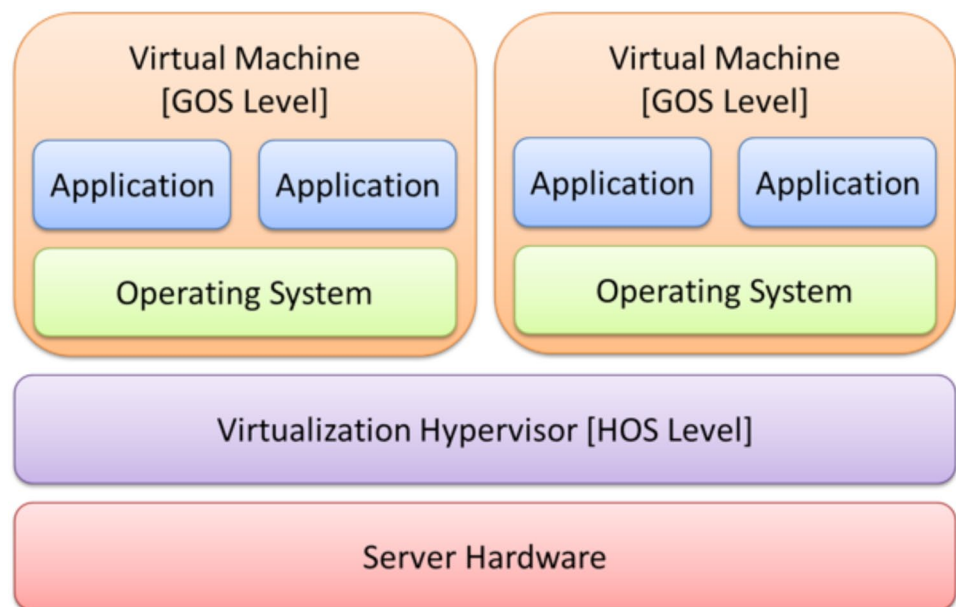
Virtual Machine
[GOS Level]

Application

Application

Operating System

Virtual Machine
[GOS Level]

Application

Application

Operating System

Virtualization Hypervisor [HOS Level]

Server Hardware